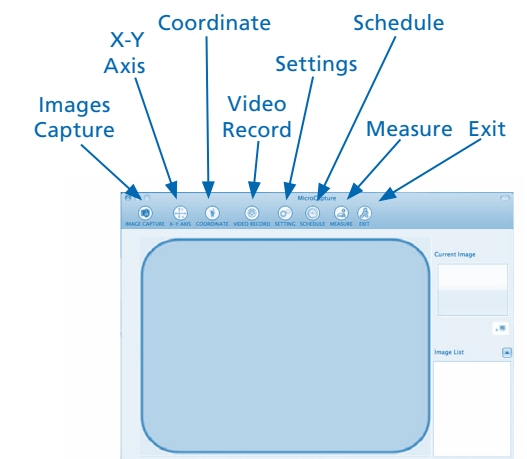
Images Capture

X-Y Axis

Coordinate

Video Record

Settings

Schedule

Measure

Exit

MicroCapture

IMAGE CAPTURE X-Y AXIS COORDINATE VIDEO RECORD SETTING SCHEDULE MEASURE EXIT

Current Image

Image List